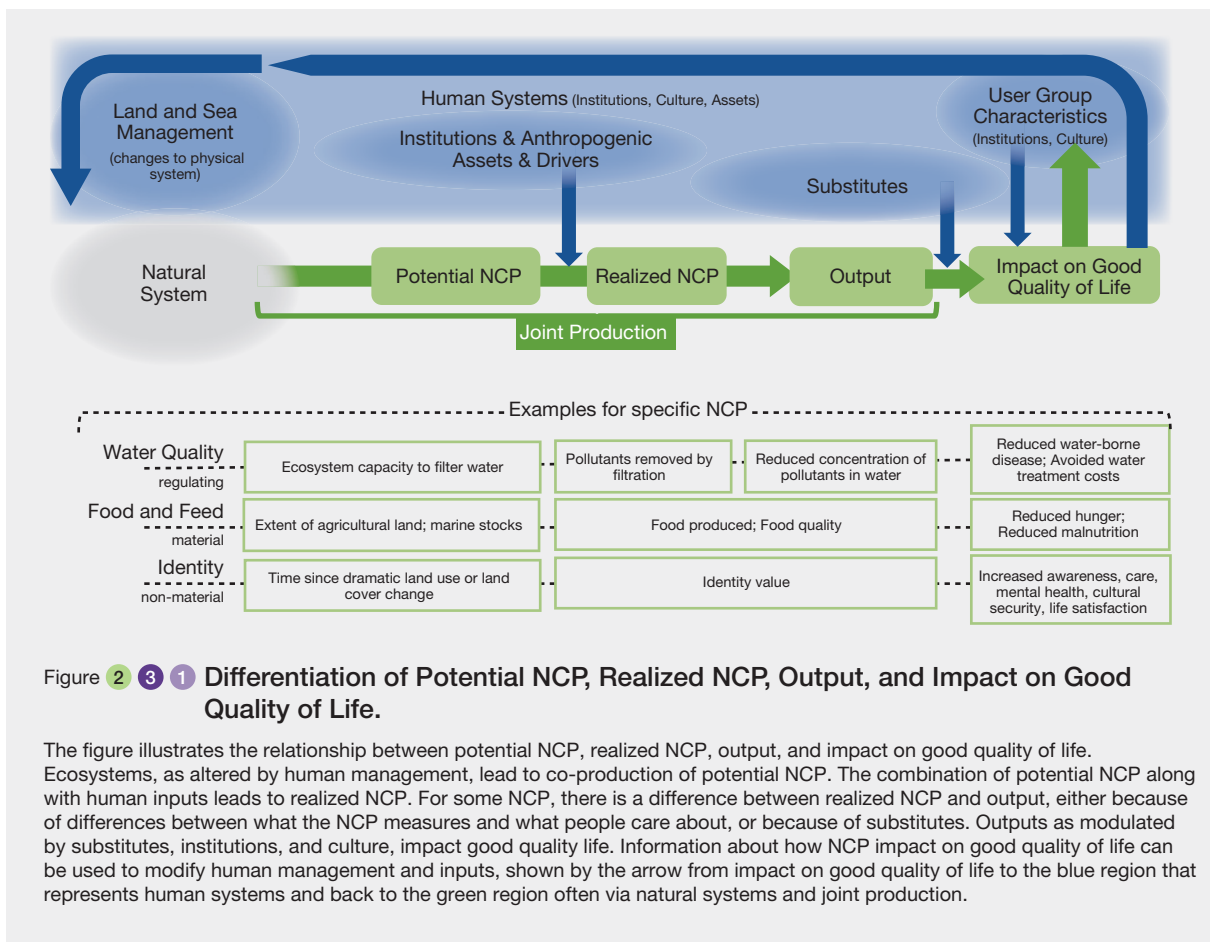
Land and Sea Management
(changes to physical system)

Human Systems (Institutions, Culture, Assets)

Institutions & Anthropogenic Assets & Drivers

User Group Characteristics
(Institutions, Culture)

Substitutes

Natural System

Potential NCP

Realized NCP

Output

Impact on Good Quality of Life

Joint Production

Examples for specific NCP

| | | | | |
|---|---|---|---|---|
| Water Quality regulating | Ecosystem capacity to filter water | Pollutants removed by filtration | Reduced concentration of pollutants in water | Reduced water-borne disease; Avoided water treatment costs |
| Food and Feed material | Extent of agricultural land; marine stocks | Food produced; Food quality | | Reduced hunger; Reduced malnutrition |
| Identity non-material | Time since dramatic land use or land cover change | Identity value | | Increased awareness, care, mental health, cultural security, life satisfaction |

Figure 2 3 1 Differentiation of Potential NCP, Realized NCP, Output, and Impact on Good Quality of Life.

The figure illustrates the relationship between potential NCP, realized NCP, output, and impact on good quality of life. Ecosystems, as altered by human management, lead to co-production of potential NCP. The combination of potential NCP along with human inputs leads to realized NCP. For some NCP, there is a difference between realized NCP and output, either because of differences between what the NCP measures and what people care about, or because of substitutes. Outputs as modulated by substitutes, institutions, and culture, impact good quality life. Information about how NCP impact on good quality of life can be used to modify human management and inputs, shown by the arrow from impact on good quality of life to the blue region that represents human systems and back to the green region often via natural systems and joint production.